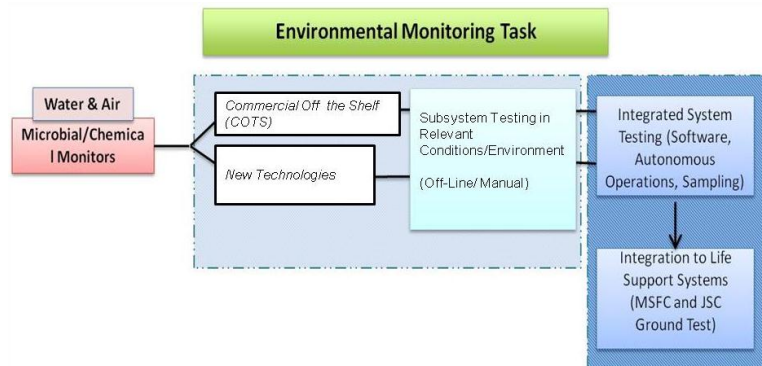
Environmental Monitoring Task

Water & Air

Microbial/Chemical Monitors

Commercial Off the Shelf (COTS)

New Technologies

Subsystem Testing in Relevant Conditions/Environment

(Off-Line/ Manual)

Integrated System Testing (Software, Autonomous Operations, Sampling)

Integration to Life Support Systems (MSFC and JSC Ground Test)